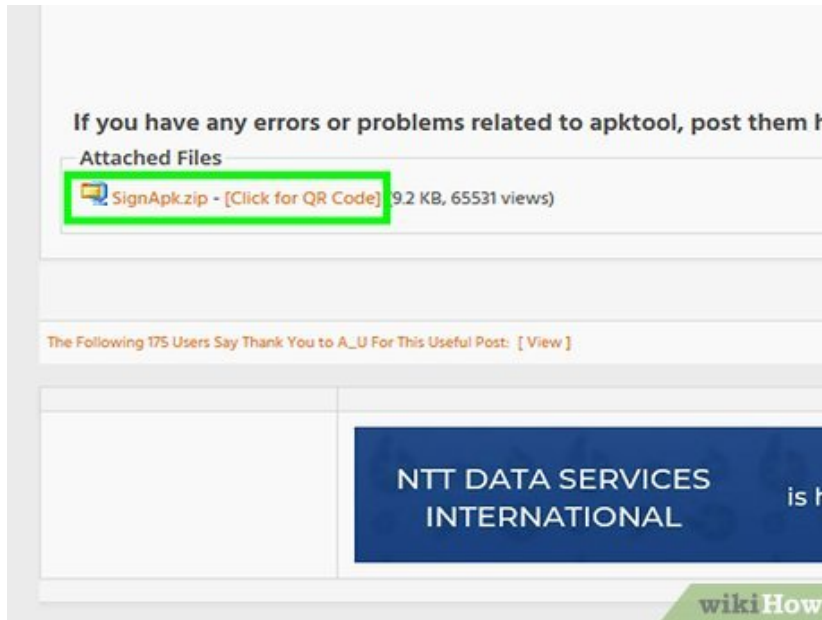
If you have any errors or problems related to apktool, post them h

Attached Files

SignApk.zip - [Click for QR Code] (9.2 KB, 65531 views)

The Following 175 Users Say Thank You to A_U For This Useful Post: [ View ]

NTT DATA SERVICES INTERNATIONAL

is h

wikiHow